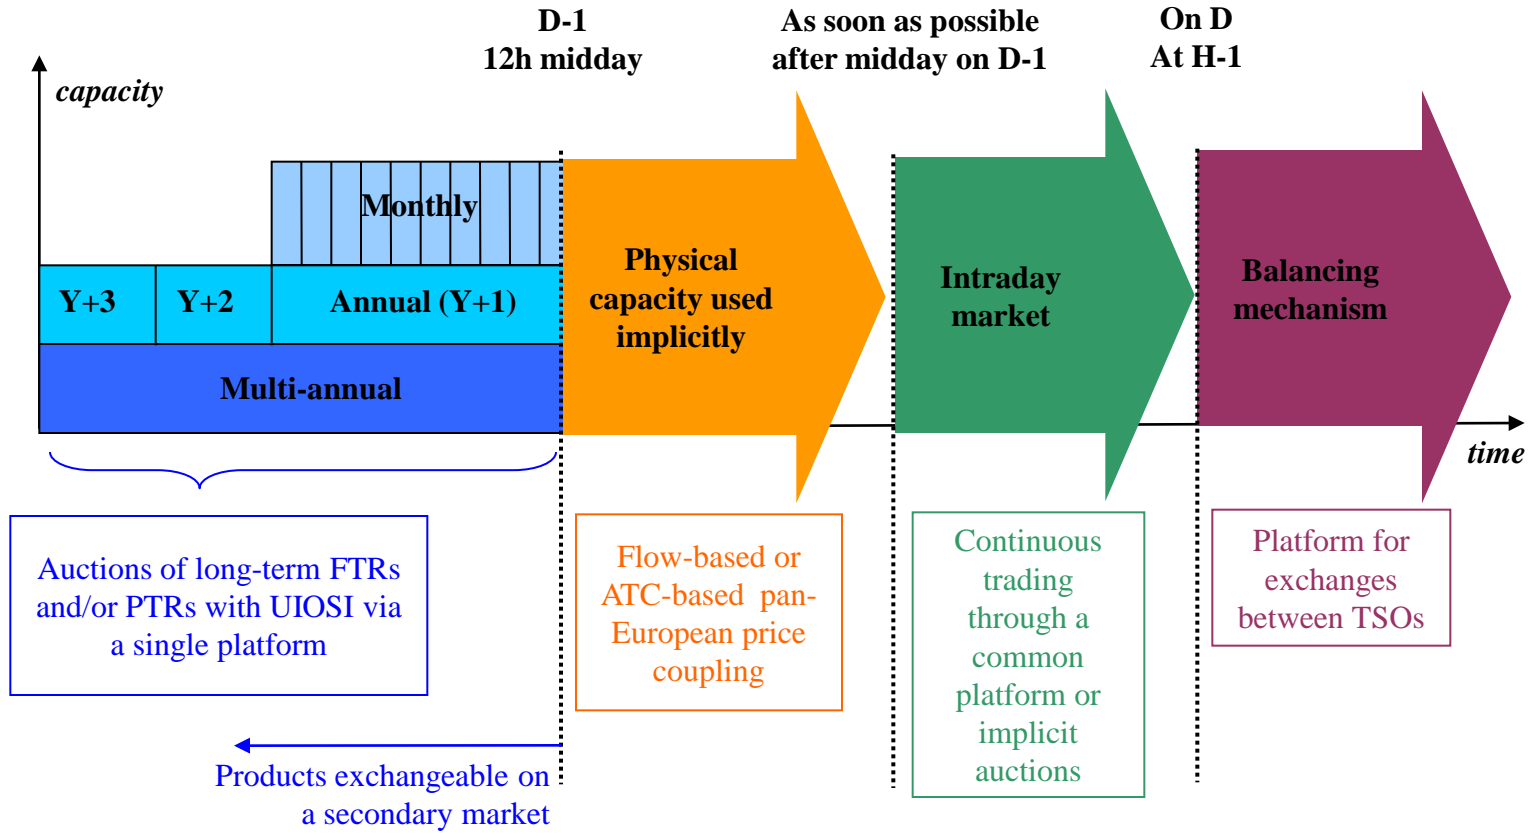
D-1
12h midday

As soon as possible
after midday on D-1

On D
At H-1

capacity

Monthly

Y+3

Y+2

Annual (Y+1)

Multi-annual

Physical capacity used implicitly

Intraday market

Balancing mechanism

time

Auctions of long-term FTRs and/or PTRs with UIOSI via a single platform

Flow-based or ATC-based pan-European price coupling

Continuous trading through a common platform or implicit auctions

Platform for exchanges between TSOs

Products exchangeable on a secondary market